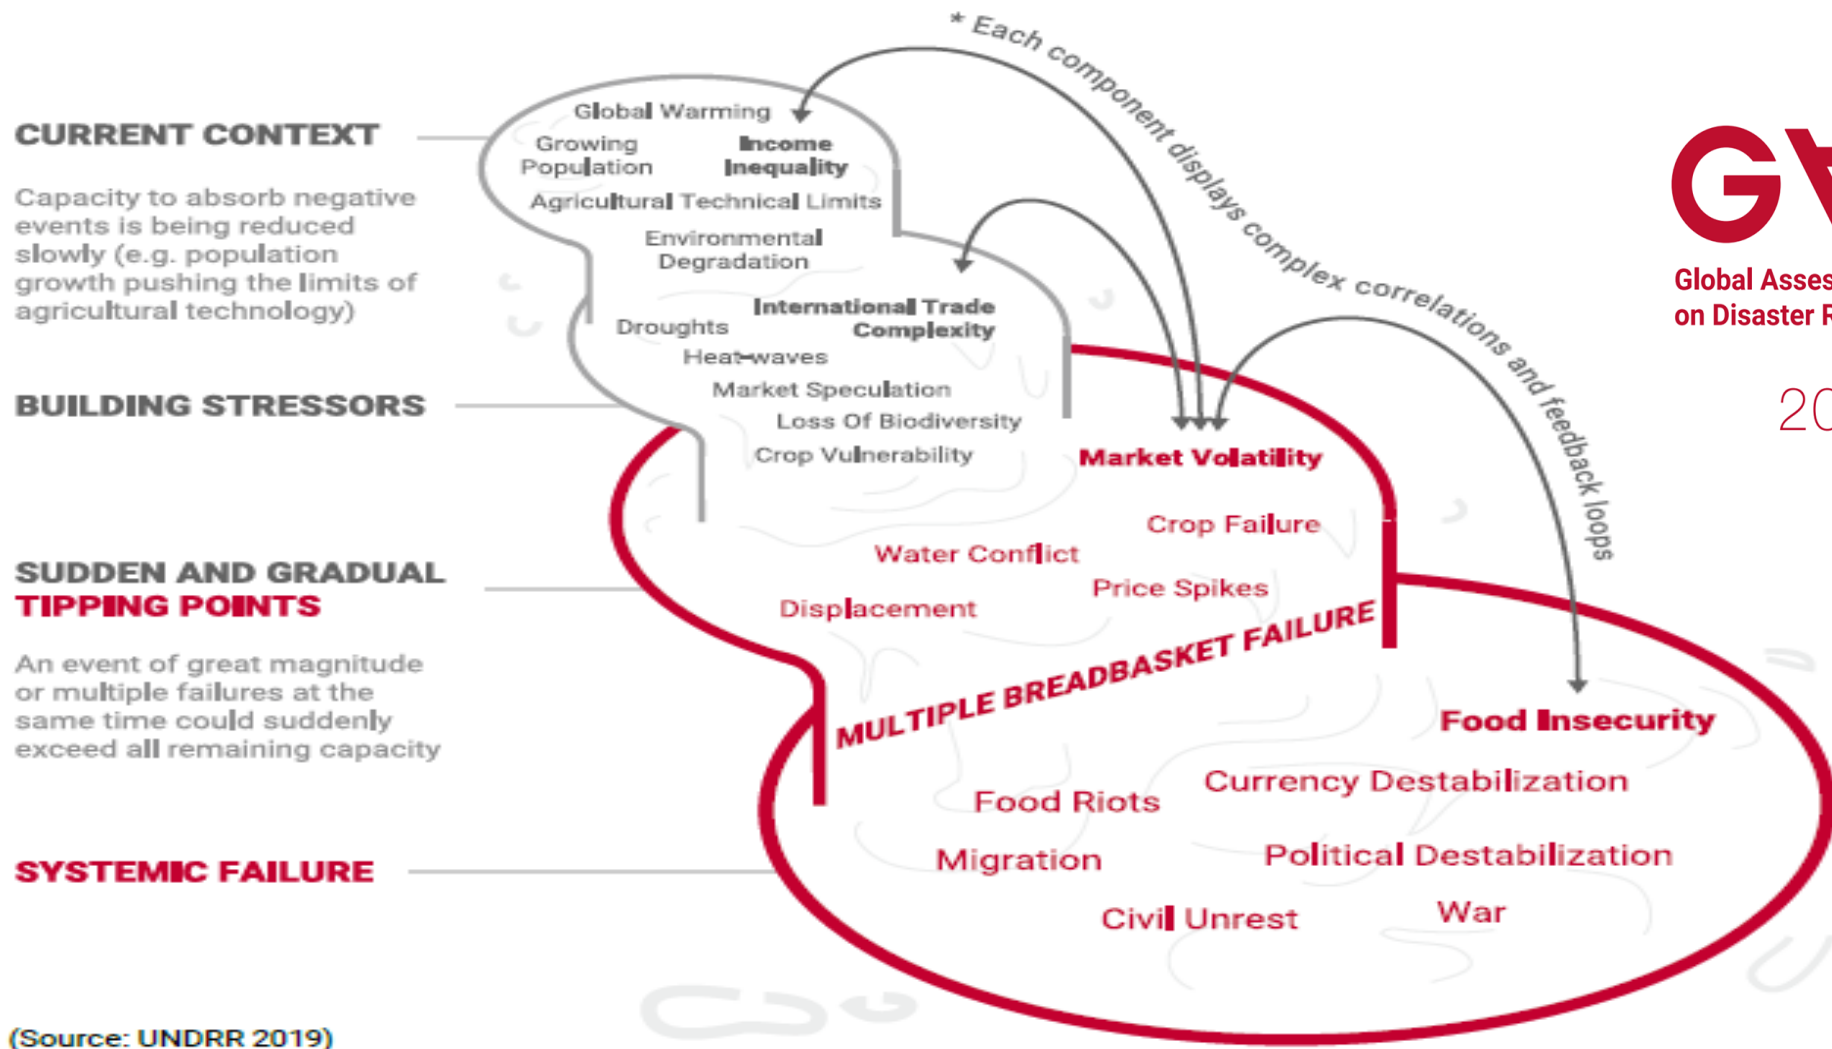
* Each component displays complex correlations and feedback loops

CURRENT CONTEXT

Capacity to absorb negative events is being reduced slowly (e.g. population growth pushing the limits of agricultural technology)

BUILDING STRESSORS

SUDDEN AND GRADUAL TIPPING POINTS

An event of great magnitude or multiple failures at the same time could suddenly exceed all remaining capacity

SYSTEMIC FAILURE

Global Warming
Growing Population
Income Inequality
Agricultural Technical Limits
Environmental Degradation
Droughts
International Trade Complexity
Heat-waves
Market Speculation
Loss Of Biodiversity
Crop Vulnerability
Market Volatility
Crop Failure
Water Conflict
Price Spikes
Displacement
MULTIPLE BREADBASKET FAILURE
Food Insecurity
Currency Destabilization
Food Riots
Migration
Political Destabilization
Civil Unrest
War

GA
Global Asses
on Disaster R
20

(Source: UNDRR 2019)